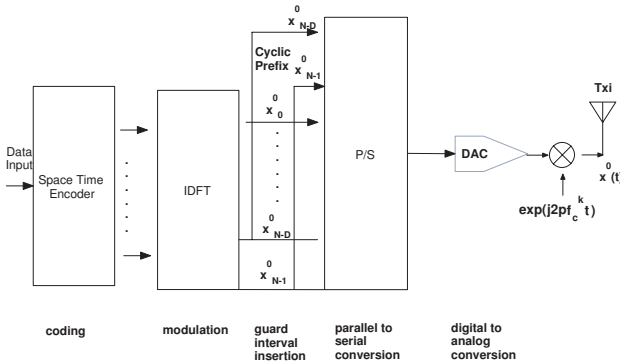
$x^0_{N-D}$

Cyclic Prefix $x^0_{N-1}$

$x^0_0$

$x^0_{N-D}$

$x^0_{N-1}$

Data Input

Space Time Encoder

IDFT

P/S

DAC

Txi

$x^0(t)$

$\exp(j2pf^k_c t)$

coding

modulation

guard interval insertion

parallel to serial conversion

digital to analog conversion